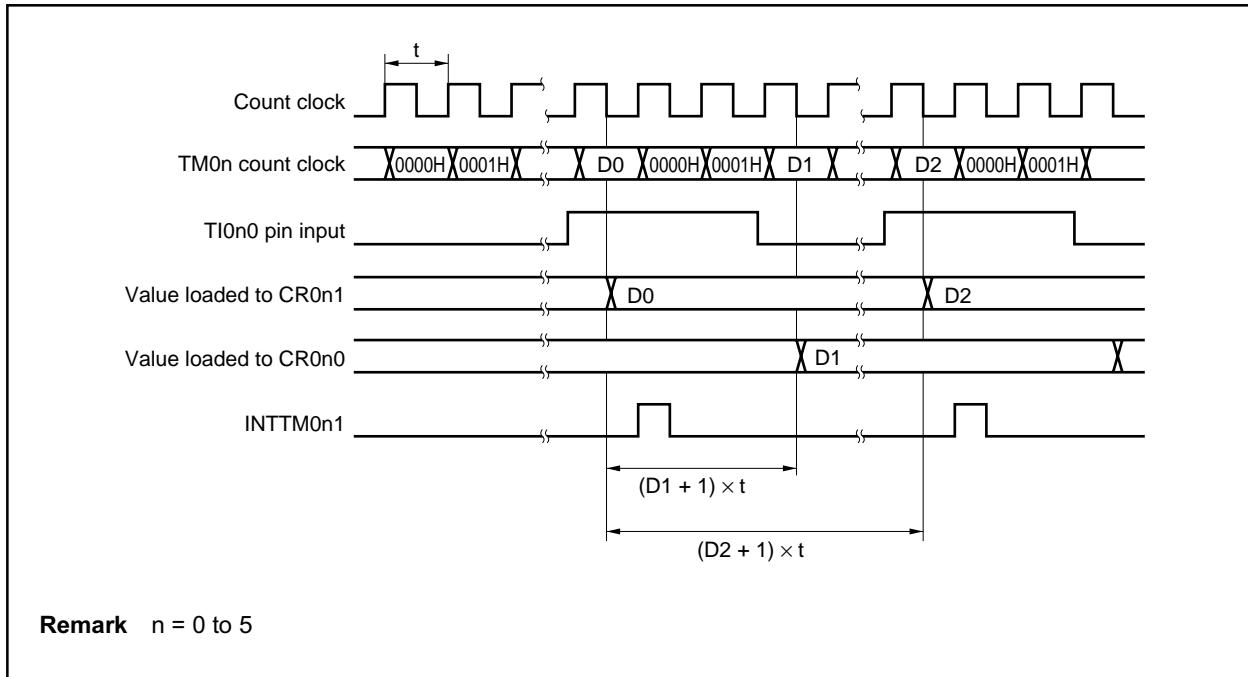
t

Count clock

TM0n count clock
0000H 0001H D0 0000H 0001H D1 D2 0000H 0001H

TI0n0 pin input

Value loaded to CR0n1
D0 D2

Value loaded to CR0n0
D1

INTTM0n1

(D1 + 1) $\times$ t

(D2 + 1) $\times$ t

**Remark** n = 0 to 5